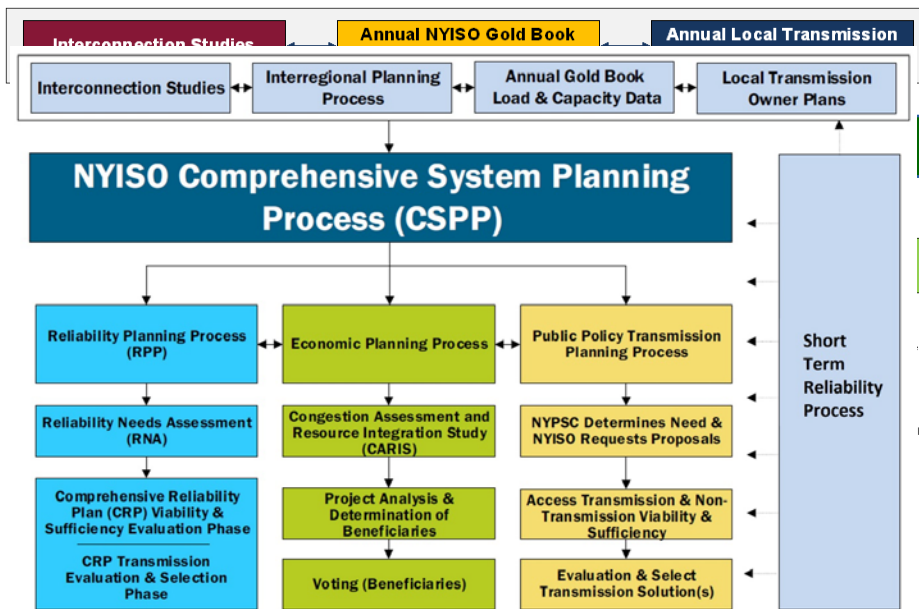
Interconnection Studies

Annual NYISO Gold Book

Annual Local Transmission

Interconnection Studies

Interregional Planning Process

Annual Gold Book Load & Capacity Data

Local Transmission Owner Plans

NYISO Comprehensive System Planning Process (CSPP)

Reliability Planning Process (RPP)

Economic Planning Process

Public Policy Transmission Planning Process

Short Term Reliability Process

Reliability Needs Assessment (RNA)

Congestion Assessment and Resource Integration Study (CARIS)

NYPSC Determines Need & NYISO Requests Proposals

Comprehensive Reliability Plan (CRP) Viability & Sufficiency Evaluation Phase

CRP Transmission Evaluation & Selection Phase

Project Analysis & Determination of Beneficiaries

Access Transmission & Non-Transmission Viability & Sufficiency

Voting (Beneficiaries)

Evaluation & Select Transmission Solution(s)